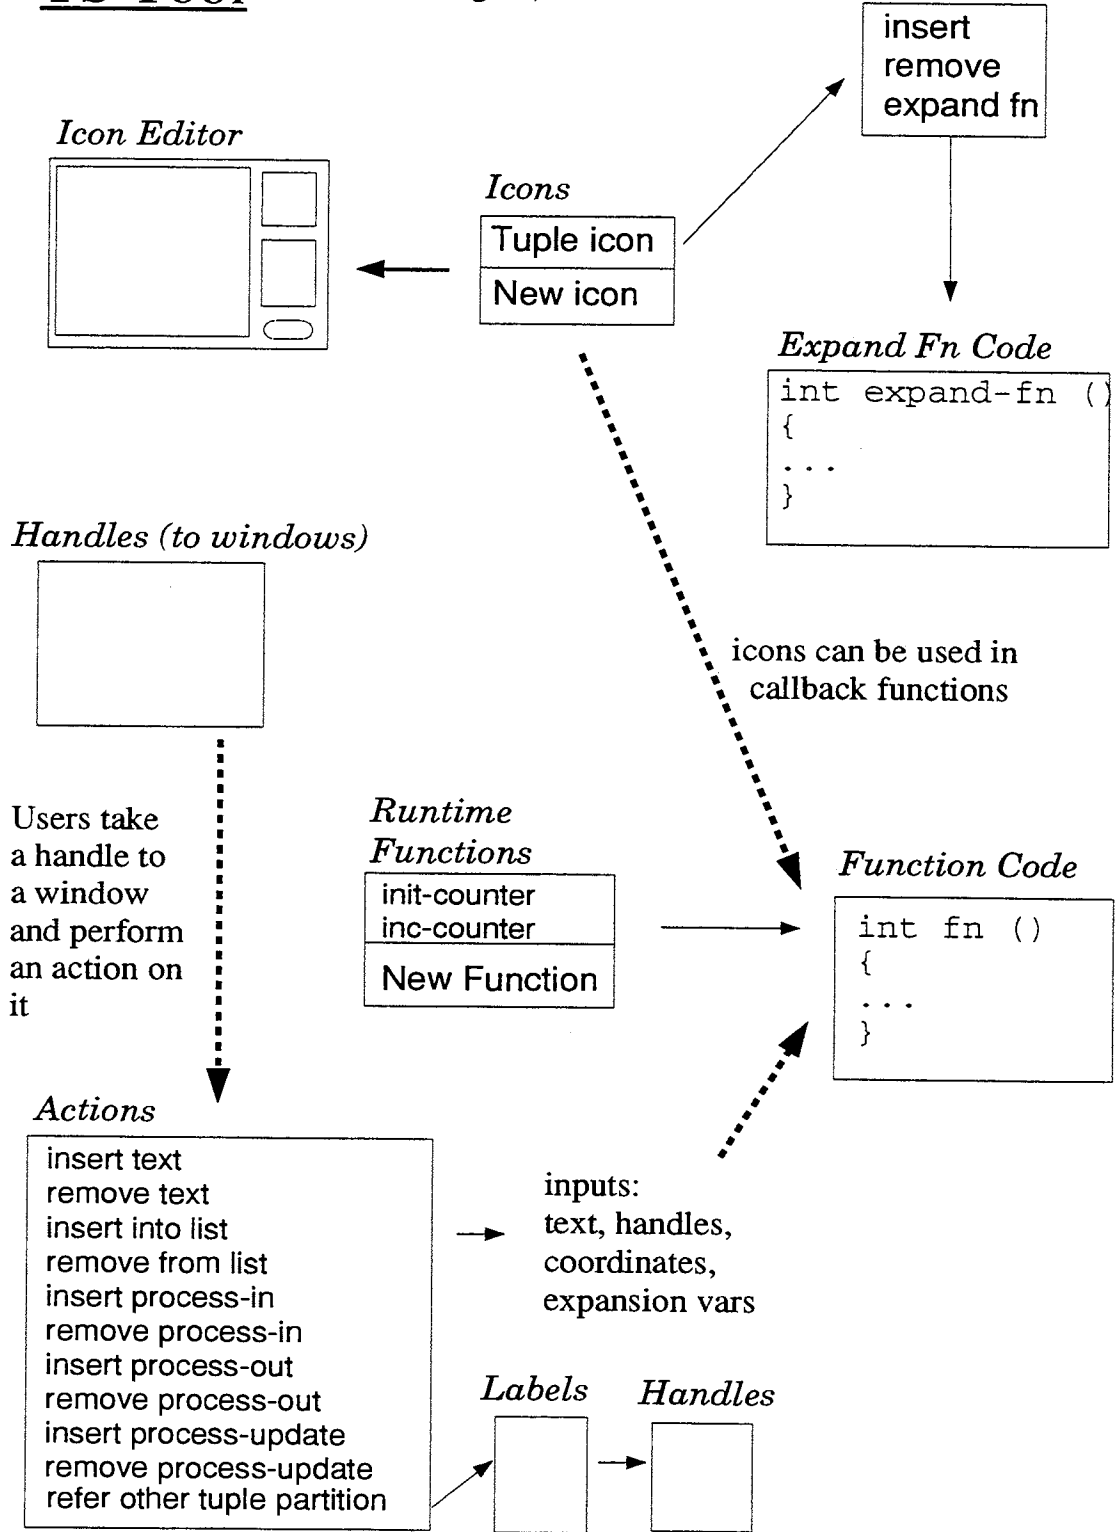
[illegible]

insert
remove
expand fn

Icon Editor

Icons

Tuple icon

New icon

Expand Fn Code

int expand-fn ()
{
...
}

Handles (to windows)

icons can be used in callback functions

Users take a handle to a window and perform an action on it

Runtime Functions

init-counter
inc-counter

New Function

Function Code

int fn ()
{
...
}

Actions

insert text
remove text
insert into list
remove from list
insert process-in
remove process-in
insert process-out
remove process-out
insert process-update
remove process-update
refer other tuple partition

inputs:
text, handles,
coordinates,
expansion vars

Labels

Handles